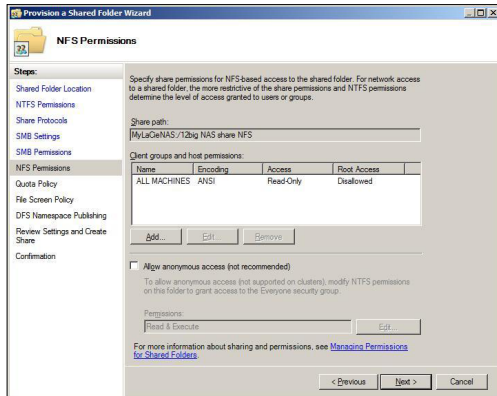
Provision a Shared Folder Wizard

NFS Permissions

Steps:
Shared Folder Location
NTFS Permissions
Share Protocols
SMB Settings
SMB Permissions
NFS Permissions
Quota Policy
File Screen Policy
DFS Namespace Publishing
Review Settings and Create Share
Confirmation

Specify share permissions for NFS-based access to the shared folder. For network access to a shared folder, the more restrictive of the share permissions and NTFS permissions determine the level of access granted to users or groups.

Share path:
MyLaCieNAS:/12big NAS share NFS

Client groups and host permissions:

| Name | Encoding | Access | Root Access |
|---|---|---|---|
| ALL MACHINES | ANSI | Read-Only | Disallowed |

Add... Edit... Remove

Allow anonymous access (not recommended)

To allow anonymous access (not supported on clusters), modify NTFS permissions on this folder to grant access to the Everyone security group.

Permissions:
Read & Execute
Edit...

For more information about sharing and permissions, see Managing Permissions for Shared Folders.

< Previous Next > Cancel